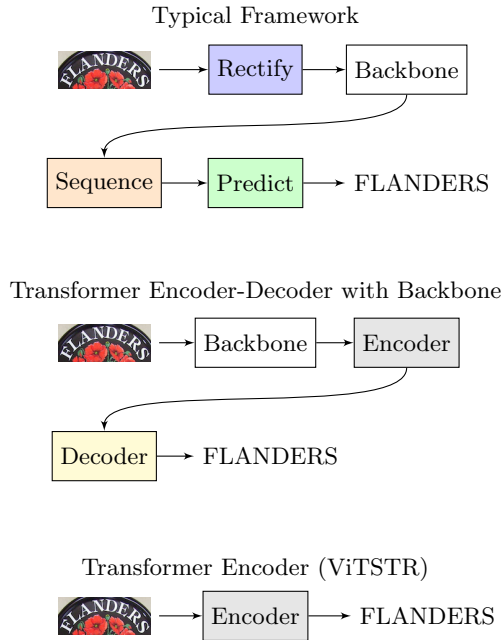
Typical Framework

FLANDERS

Rectify

Backbone

Sequence

Predict

FLANDERS

Transformer Encoder-Decoder with Backbone

FLANDERS

Backbone

Encoder

Decoder

FLANDERS

Transformer Encoder (ViTSTR)

FLANDERS

Encoder

FLANDERS